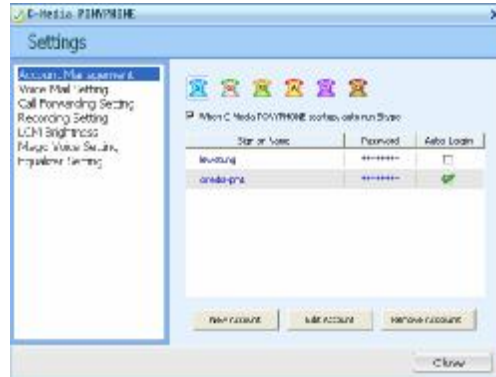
C-Media PONYPHONE

Settings

Account Management
Voice Mail Setting
Call Forwarding Setting
Recording Setting
LCM Brightness
Magic Voice Setting
Equalizer Setting

When C-Media PONYPHONE startup, auto run Skype

| Skype Name | Password | Auto Login |
|---|---|---|
| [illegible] | ******** | |
| cmedia-pms | ******** | ✔ |

New Account
Edit Account
Remove Account

Close